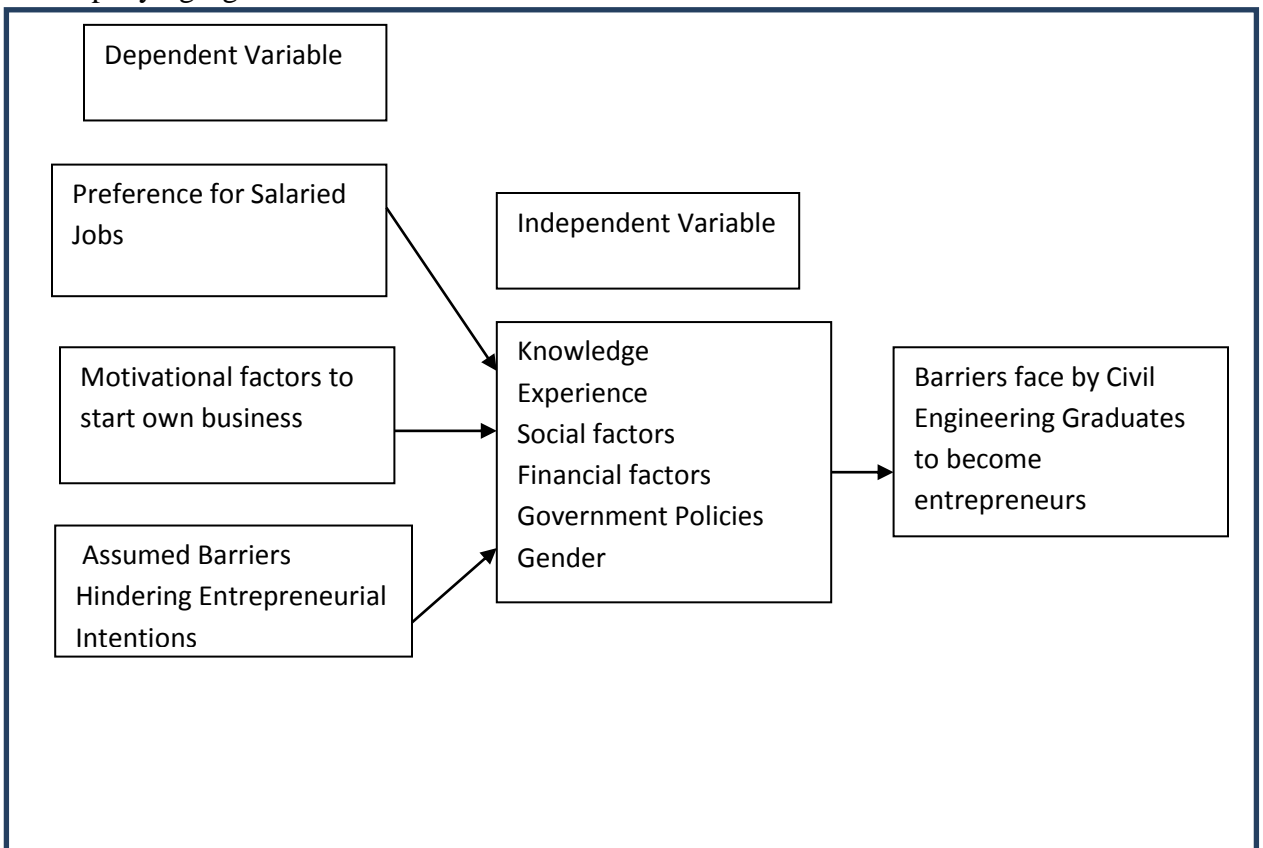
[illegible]

Dependent Variable

Preference for Salaried Jobs

Independent Variable

Motivational factors to start own business

Knowledge
Experience
Social factors
Financial factors
Government Policies
Gender

Barriers face by Civil Engineering Graduates to become entrepreneurs

Assumed Barriers Hindering Entrepreneurial Intentions